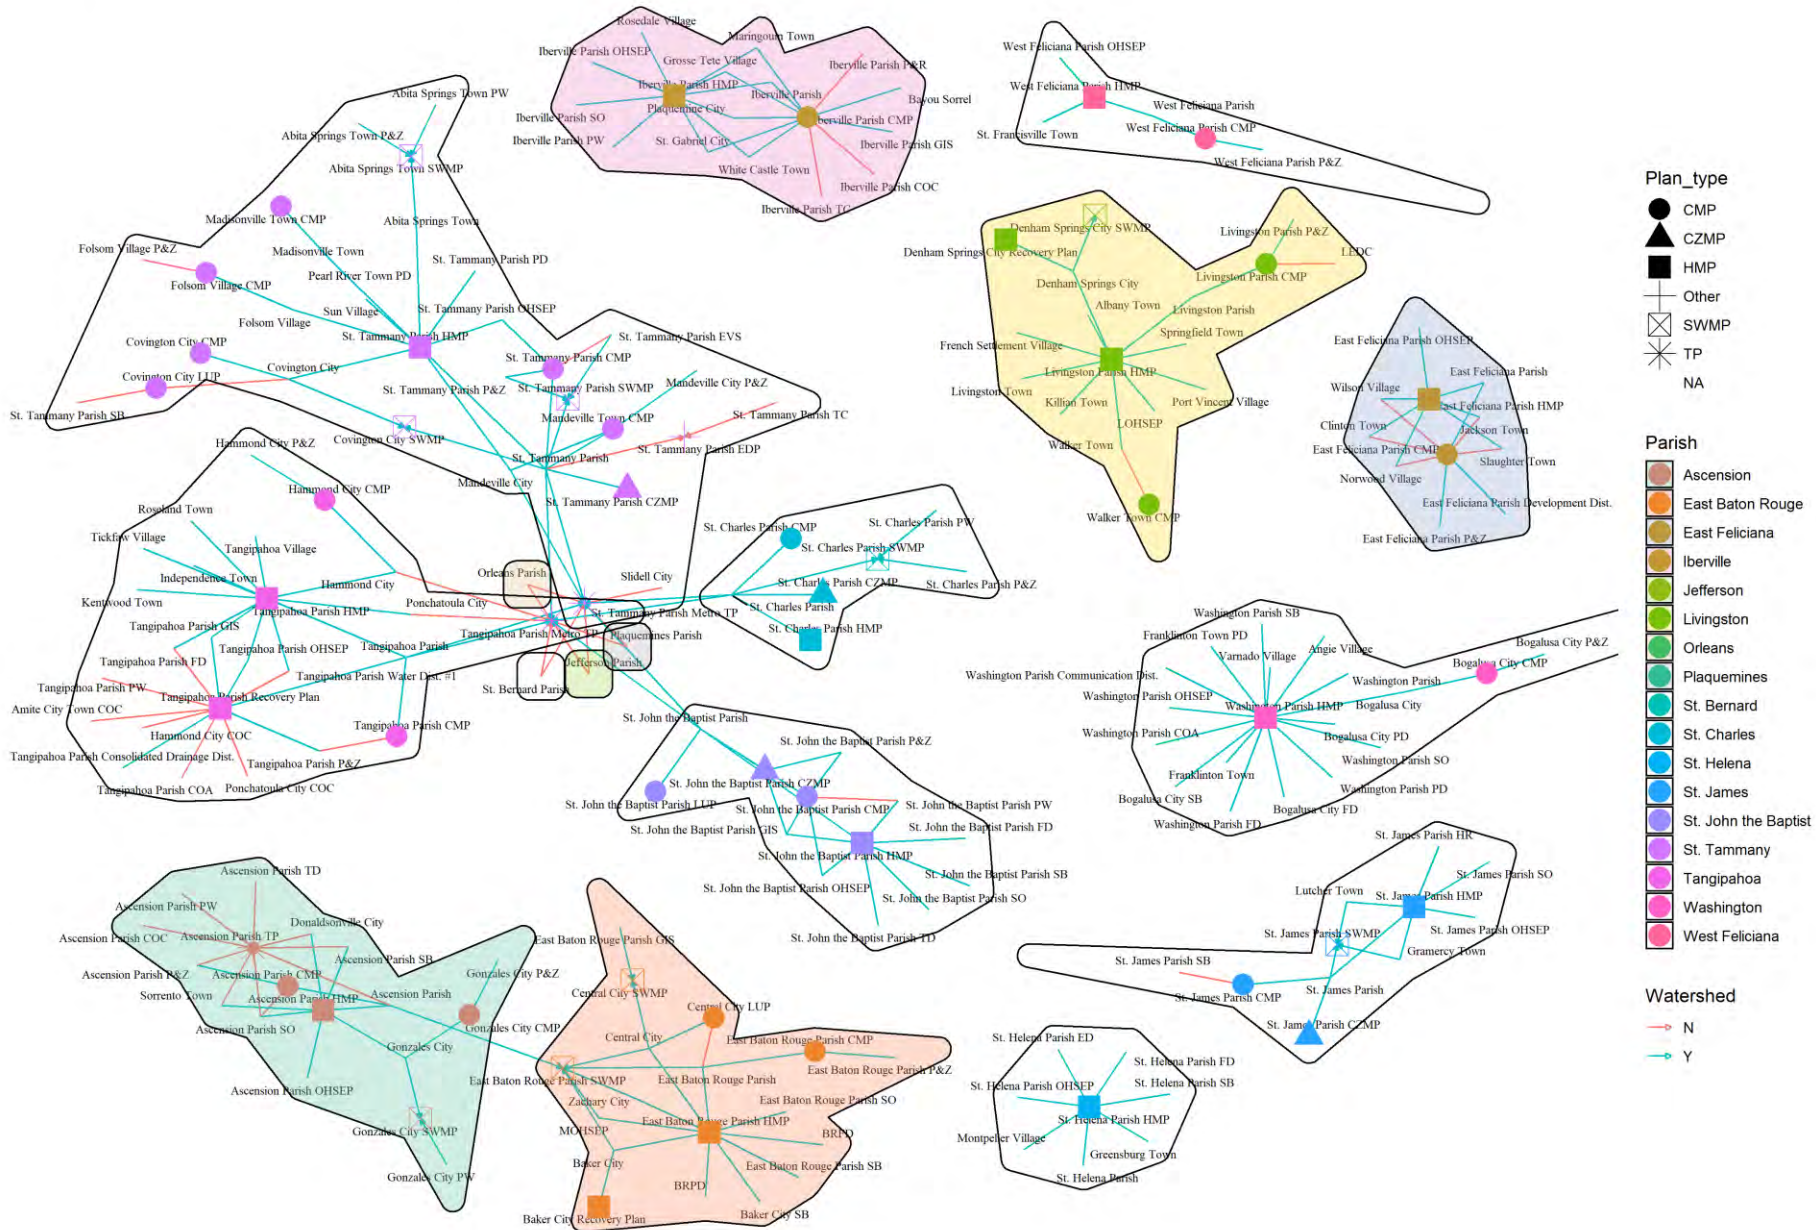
Rosedale Village
Maringouin Town
Iberville Parish OHSEP
Grosse Tete Village
Iberville Parish P&R
Iberville Parish HMP
Plaquemine City
Iberville Parish
Bayou Sorrel
Iberville Parish SO
Iberville Parish CMP
Iberville Parish PW
St. Gabriel City
Iberville Parish GIS
White Castle Town
Iberville Parish COC
Iberville Parish TC

West Feliciana Parish OHSEP
West Feliciana Parish HMP
West Feliciana Parish
St. Francisville Town
West Feliciana Parish CMP
West Feliciana Parish P&Z

Abita Springs Town PW
Abita Springs Town P&Z
Abita Springs Town SWMP
Madisonville Town CMP
Abita Springs Town
Folsom Village P&Z
Madisonville Town
Folsom Village CMP
Pearl River Town PD
St. Tammany Parish PD
Sun Village
St. Tammany Parish OHSEP
Folsom Village
Covington City CMP
St. Tammany Parish HMP
St. Tammany Parish EVS
Covington City
St. Tammany Parish CMP
Covington City LUP
St. Tammany Parish P&Z
St. Tammany Parish SWMP
Mandeville City P&Z
St. Tammany Parish SB
Mandeville Town CMP
St. Tammany Parish TC
Hammond City P&Z
Covington City SWMP
St. Tammany Parish EDP
St. Tammany Parish
Hammond City CMP
Mandeville City
St. Tammany Parish CZMP
Roseland Town
Tickfaw Village
Tangipahoa Village
Independence Town
Hammond City
Orleans Parish
Slidell City
Kentwood Town
Ponchatoula City
Tangipahoa Parish HMP
St. Tammany Parish Metro TP
Tangipahoa Parish GIS
Tangipahoa Parish Metro TP
Plaquemines Parish
Tangipahoa Parish OHSEP
Tangipahoa Parish
Tangipahoa Parish FD
Jefferson Parish
Tangipahoa Parish Water Dist. #1
Tangipahoa Parish PW
St. Bernard Parish
Tangipahoa Parish Recovery Plan
Amite City Town COC
Tangipahoa Parish CMP
Hammond City COC
Tangipahoa Parish Consolidated Drainage Dist.
Tangipahoa Parish P&Z
Tangipahoa Parish COA
Ponchatoula City COC

Denham Springs City SWMP
Livingston Parish P&Z
Denham Springs City Recovery Plan
LEDC
Livingston Parish CMP
Denham Springs City
Albany Town
Livingston Parish
Springfield Town
French Settlement Village
Livingston Parish HMP
Livingston Town
Killian Town
Port Vincent Village
LOHSEP
Walker Town
Walker Town CMP

East Feliciana Parish OHSEP
East Feliciana Parish
Wilson Village
East Feliciana Parish HMP
Clinton Town
Jackson Town
East Feliciana Parish CMP
Slaughter Town
Norwood Village
East Feliciana Parish Development Dist.
East Feliciana Parish P&Z

St. Charles Parish CMP
St. Charles Parish PW
St. Charles Parish SWMP
St. Charles Parish CZMP
St. Charles Parish P&Z
St. Charles Parish
St. Charles Parish HMP

Washington Parish SB
Franklinton Town PD
Bogalusa City P&Z
Varnado Village
Angie Village
Bogalusa City CMP
Washington Parish Communication Dist.
Washington Parish
Washington Parish OHSEP
Washington Parish HMP
Bogalusa City
Washington Parish COA
Bogalusa City PD
Washington Parish SO
Franklinton Town
Washington Parish PD
Bogalusa City SB
Bogalusa City FD
Washington Parish FD

St. John the Baptist Parish
St. John the Baptist Parish P&Z
St. John the Baptist Parish CZMP
St. John the Baptist Parish LUP
St. John the Baptist Parish CMP
St. John the Baptist Parish PW
St. John the Baptist Parish GIS
St. John the Baptist Parish FD
St. John the Baptist Parish HMP
St. John the Baptist Parish SB
St. John the Baptist Parish OHSEP
St. John the Baptist Parish SO
St. John the Baptist Parish TD

St. James Parish HR
St. James Parish SO
Lutcher Town
St. James Parish HMP
St. James Parish SWMP
St. James Parish OHSEP
Gramercy Town
St. James Parish SB
St. James Parish CMP
St. James Parish
St. James Parish CZMP

Ascension Parish TD
Ascension Parish PW
Donaldsonville City
Ascension Parish COC
Ascension Parish TP
Ascension Parish SB
East Baton Rouge Parish GIS
Ascension Parish P&Z
Ascension Parish CMP
Gonzales City P&Z
Sorrento Town
Ascension Parish HMP
Ascension Parish
Central City SWMP
Ascension Parish SO
Gonzales City CMP
Central City LUP
Gonzales City
Central City
East Baton Rouge Parish CMP
East Baton Rouge Parish P&Z
Ascension Parish OHSEP
East Baton Rouge Parish SWMP
East Baton Rouge Parish
Zachary City
East Baton Rouge Parish SO
Gonzales City SWMP
MOHSEP
East Baton Rouge Parish HMP
BREC
Baker City
East Baton Rouge Parish SB
Gonzales City PW
BRPD
Baker City Recovery Plan
Baker City SB

St. Helena Parish ED
St. Helena Parish FD
St. Helena Parish OHSEP
St. Helena Parish SB
St. Helena Parish HMP
Montpelier Village
Greensburg Town
St. Helena Parish

Plan_type
CMP
CZMP
HMP
Other
SWMP
TP
NA

Parish
Ascension
East Baton Rouge
East Feliciana
Iberville
Jefferson
Livingston
Orleans
Plaquemines
St. Bernard
St. Charles
St. Helena
St. James
St. John the Baptist
St. Tammany
Tangipahoa
Washington
West Feliciana

Watershed
N
Y